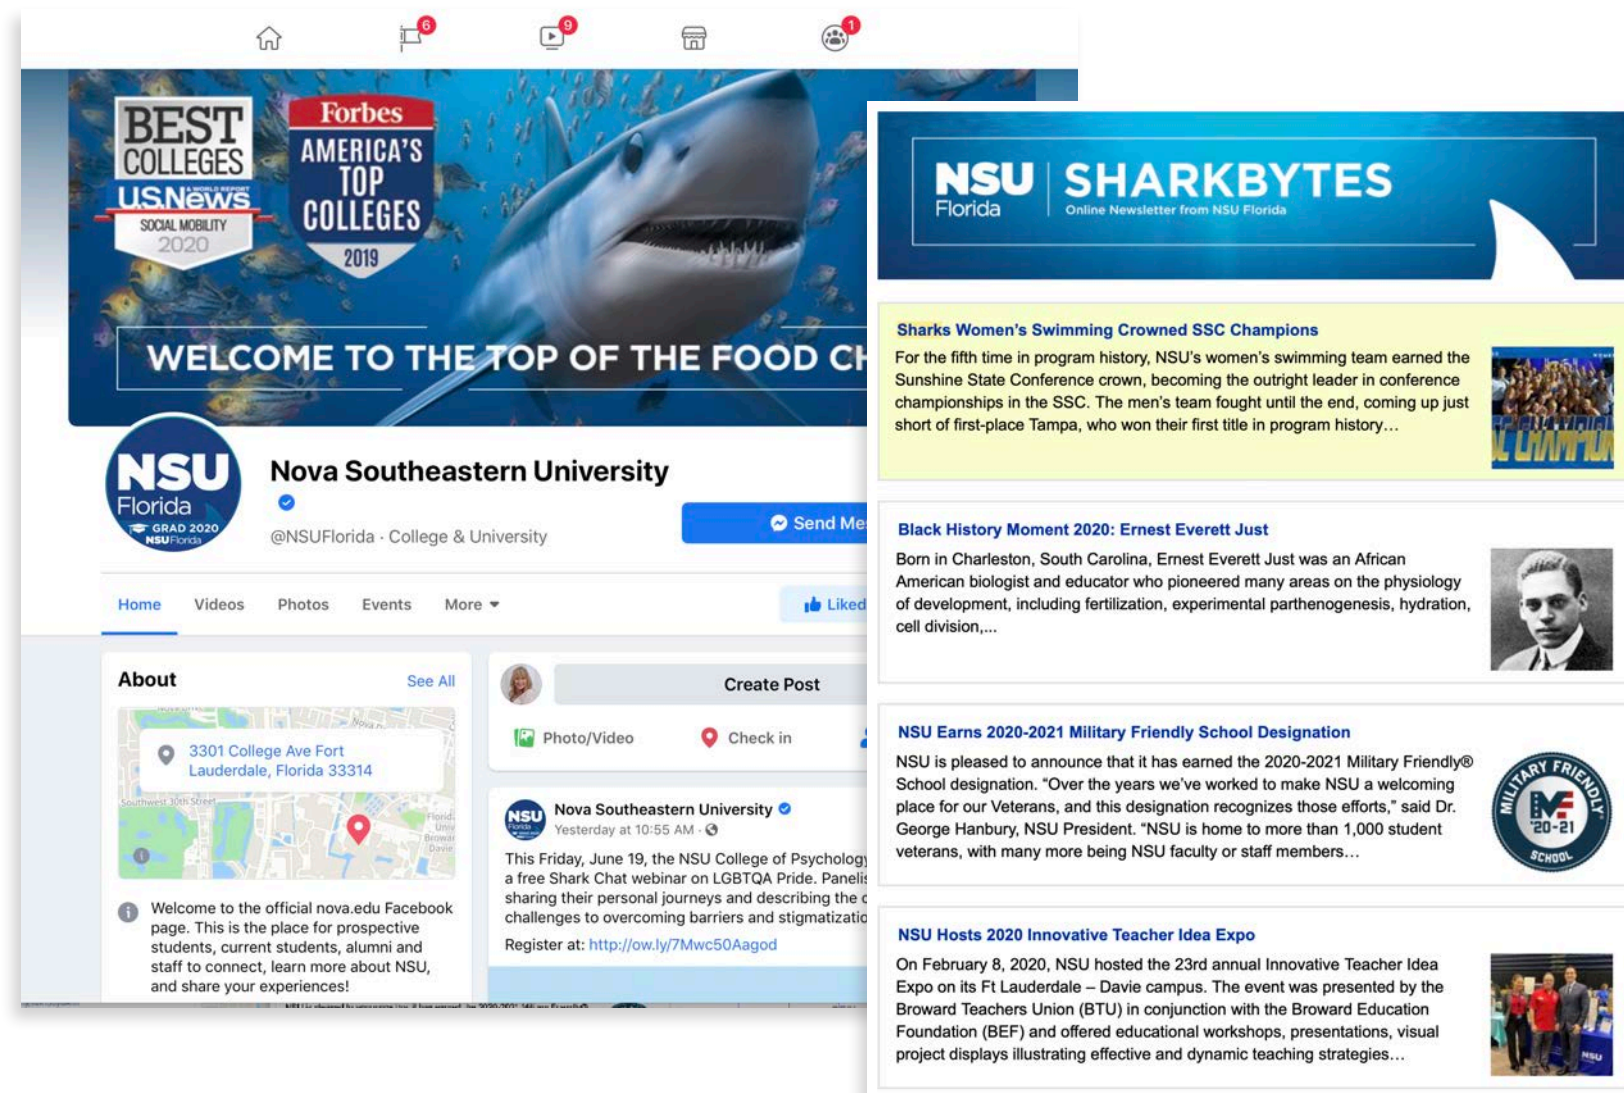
6 9 1

BEST COLLEGES U.S.News & WORLD REPORT SOCIAL MOBILITY 2020

Forbes AMERICA'S TOP COLLEGES 2019

WELCOME TO THE TOP OF THE FOOD CH

NSU Florida GRAD 2020 NSU Florida

Nova Southeastern University

@NSUFlorida · College & University

Send Me

Home Videos Photos Events More

Liked

About See All

3301 College Ave Fort Lauderdale, Florida 33314

Welcome to the official nova.edu Facebook page. This is the place for prospective students, current students, alumni and staff to connect, learn more about NSU, and share your experiences!

Create Post

Photo/Video Check in

Nova Southeastern University
Yesterday at 10:55 AM ·

This Friday, June 19, the NSU College of Psycholog a free Shark Chat webinar on LGBTQA Pride. Panelis sharing their personal journeys and describing the c challenges to overcoming barriers and stigmatizatio

Register at: http://ow.ly/7Mwc50Aagod

NSU Florida SHARKBYTES Online Newsletter from NSU Florida

Sharks Women's Swimming Crowned SSC Champions

For the fifth time in program history, NSU's women's swimming team earned the Sunshine State Conference crown, becoming the outright leader in conference championships in the SSC. The men's team fought until the end, coming up just short of first-place Tampa, who won their first title in program history…

Black History Moment 2020: Ernest Everett Just

Born in Charleston, South Carolina, Ernest Everett Just was an African American biologist and educator who pioneered many areas on the physiology of development, including fertilization, experimental parthenogenesis, hydration, cell division,...

NSU Earns 2020-2021 Military Friendly School Designation

NSU is pleased to announce that it has earned the 2020-2021 Military Friendly® School designation. "Over the years we've worked to make NSU a welcoming place for our Veterans, and this designation recognizes those efforts," said Dr. George Hanbury, NSU President. "NSU is home to more than 1,000 student veterans, with many more being NSU faculty or staff members…

MILITARY FRIENDLY '20-'21 SCHOOL

NSU Hosts 2020 Innovative Teacher Idea Expo

On February 8, 2020, NSU hosted the 23rd annual Innovative Teacher Idea Expo on its Ft Lauderdale – Davie campus. The event was presented by the Broward Teachers Union (BTU) in conjunction with the Broward Education Foundation (BEF) and offered educational workshops, presentations, visual project displays illustrating effective and dynamic teaching strategies…